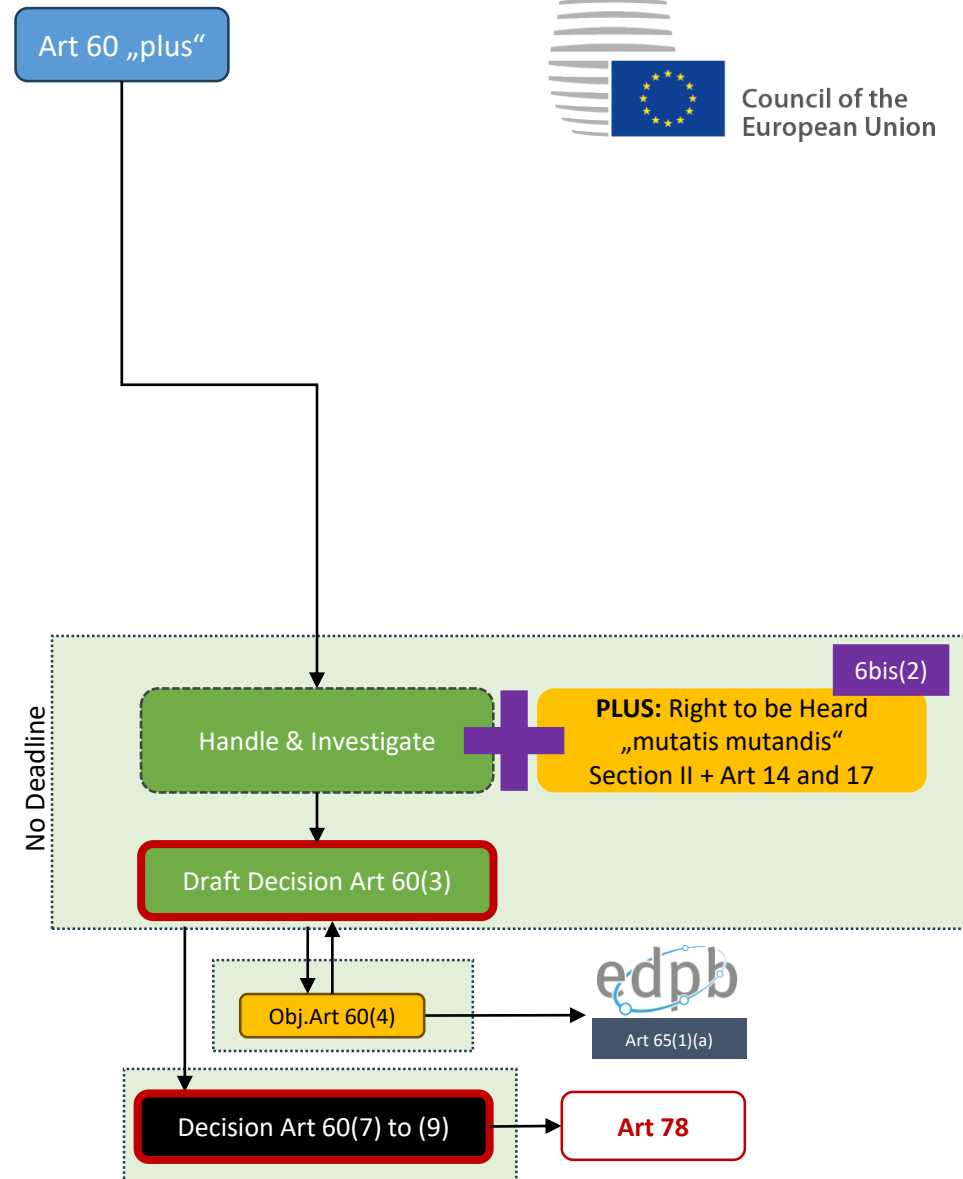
Art 60 „plus“

Council of the European Union

No Deadline

6bis(2)

Handle & Investigate

PLUS: Right to be Heard „mutatis mutandis“ Section II + Art 14 and 17

Draft Decision Art 60(3)

Obj.Art 60(4)

edpb

Art 65(1)(a)

Decision Art 60(7) to (9)

Art 78